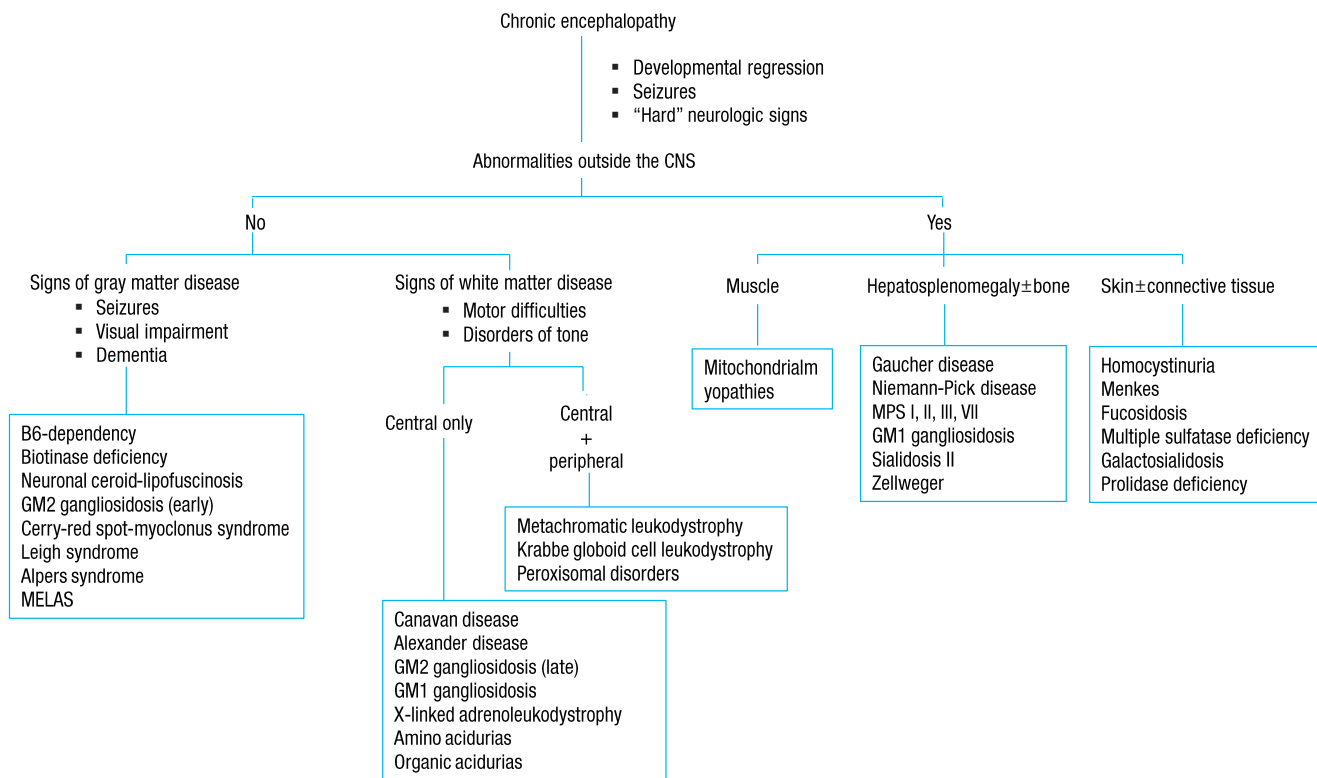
Chronic encephalopathy

▪ Developmental regression
▪ Seizures
▪ "Hard" neurologic signs

Abnormalities outside the CNS

No

Signs of gray matter disease
▪ Seizures
▪ Visual impairment
▪ Dementia

B6-dependency
Biotinase deficiency
Neuronal ceroid-lipofuscinosis
GM2 gangliosidosis (early)
Cerry-red spot-myoclonus syndrome
Leigh syndrome
Alpers syndrome
MELAS

Signs of white matter disease
▪ Motor difficulties
▪ Disorders of tone

Central only

Canavan disease
Alexander disease
GM2 gangliosidosis (late)
GM1 gangliosidosis
X-linked adrenoleukodystrophy
Amino acidurias
Organic acidurias

Central + peripheral

Metachromatic leukodystrophy
Krabbe globoid cell leukodystrophy
Peroxisomal disorders

Yes

Muscle

Mitochondrialm yopathies

Hepatosplenomegaly±bone

Gaucher disease
Niemann-Pick disease
MPS I, II, III, VII
GM1 gangliosidosis
Sialidosis II
Zellweger

Skin±connective tissue

Homocystinuria
Menkes
Fucosidosis
Multiple sulfatase deficiency
Galactosialidosis
Prolidase deficiency